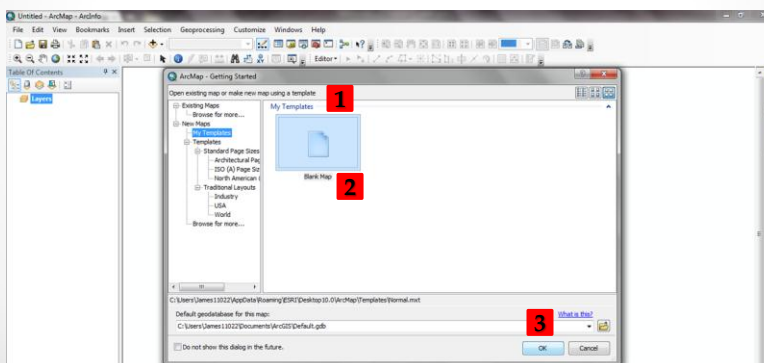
Untitled - ArcMap - ArcInfo

File Edit View Bookmarks Insert Selection Geoprocessing Customize Windows Help

Editor▾

Table Of Contents

Layers

ArcMap - Getting Started

Open existing map or make new map using a template

1

Existing Maps
Browse for more...
New Maps
My Templates
Templates
Standard Page Sizes
Architectural Pag
ISO (A) Page Siz
North American (
Traditional Layouts
Industry
USA
World
Browse for more...

My Templates

Blank Map

2

C:\Users\James11022\AppData\Roaming\ESRI\Desktop10.0\ArcMap\Templates\Normal.mxt

Default geodatabase for this map:

What is this?

C:\Users\James11022\Documents\ArcGIS\Default.gdb

3

Do not show this dialog in the future.

OK

Cancel